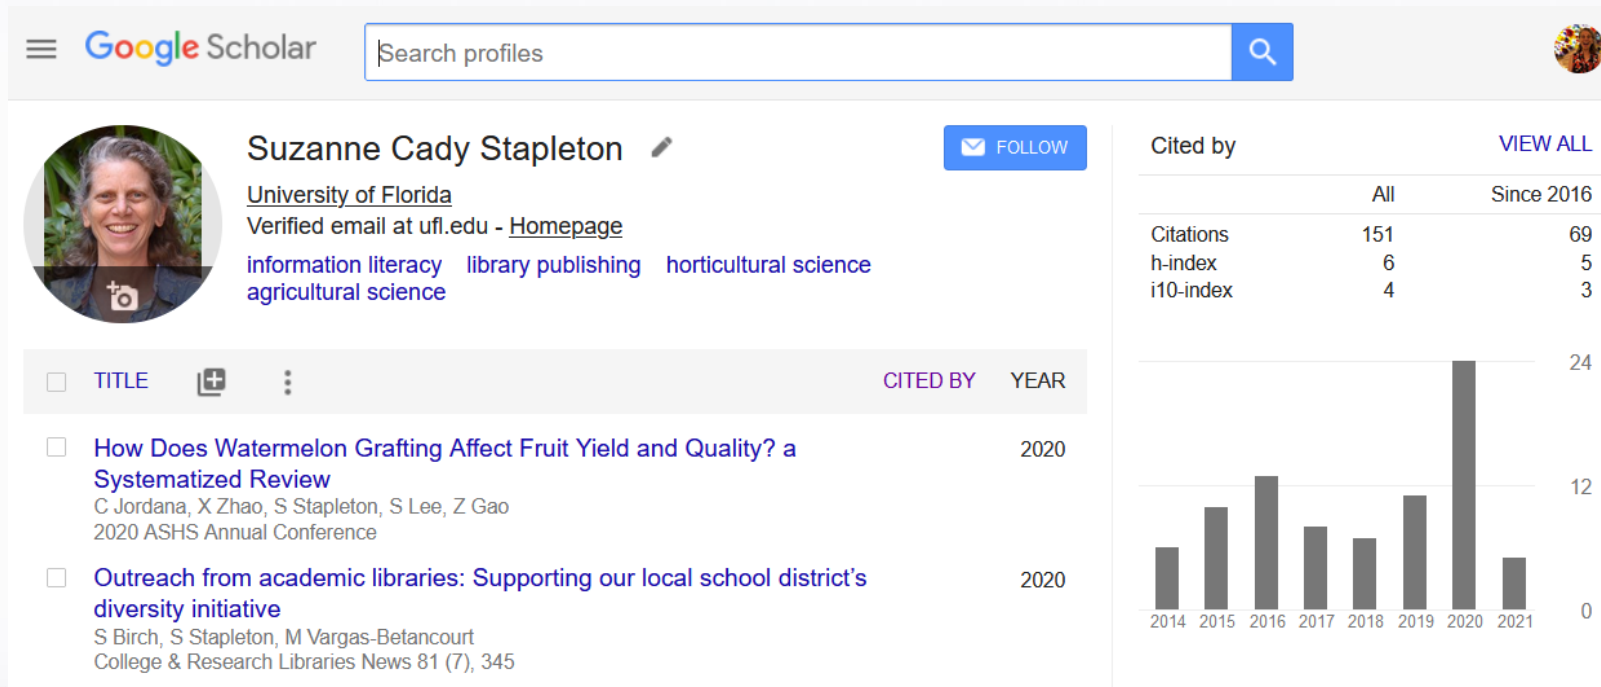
Google Scholar

Search profiles

Suzanne Cady Stapleton

FOLLOW

University of Florida
Verified email at ufl.edu - Homepage
information literacy library publishing horticultural science agricultural science

TITLE CITED BY YEAR

How Does Watermelon Grafting Affect Fruit Yield and Quality? a Systematized Review
C Jordana, X Zhao, S Stapleton, S Lee, Z Gao
2020 ASHS Annual Conference
2020

Outreach from academic libraries: Supporting our local school district's diversity initiative
S Birch, S Stapleton, M Vargas-Betancourt
College & Research Libraries News 81 (7), 345
2020

Cited by VIEW ALL

| | All | Since 2016 |
|---|---|---|
| Citations | 151 | 69 |
| h-index | 6 | 5 |
| i10-index | 4 | 3 |

24
12
0
2014 2015 2016 2017 2018 2019 2020 2021